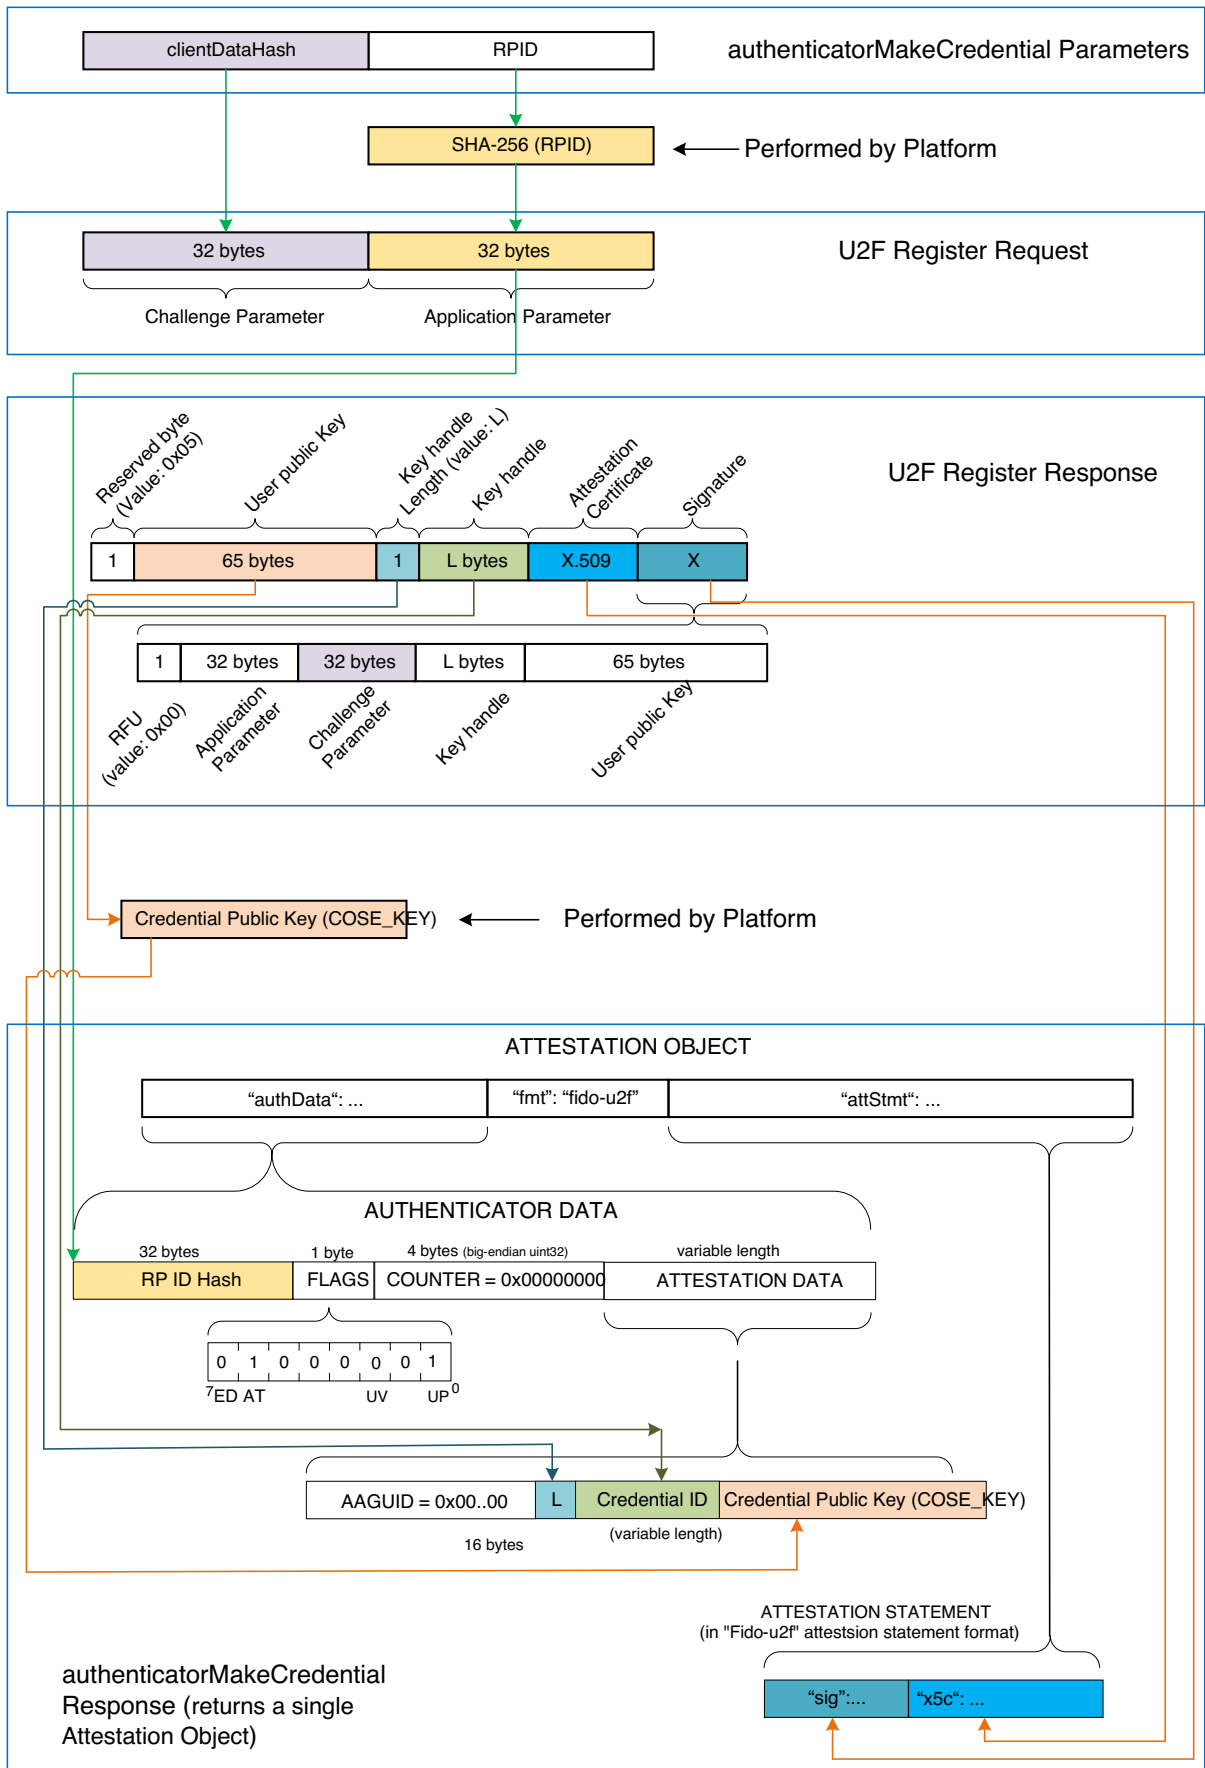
clientDataHash

RPID

authenticatorMakeCredential Parameters

SHA-256 (RPID)

Performed by Platform

32 bytes

32 bytes

U2F Register Request

Challenge Parameter

Application Parameter

Reserved byte (Value: 0x05)

User public Key

Key handle Length (value: L)

Key handle

Attestation Certificate

Signature

U2F Register Response

| 1 | 65 bytes | 1 | L bytes | X.509 | X |
|---|---|---|---|---|---|

| 1 | 32 bytes | 32 bytes | L bytes | 65 bytes |
|---|---|---|---|---|

RFU (value: 0x00)

Application Parameter

Challenge Parameter

Key handle

User public Key

Credential Public Key (COSE_KEY)

Performed by Platform

ATTESTATION OBJECT

| “authData“: ... | “fmt”: “fido-u2f” | “attStmt“: ... |
|---|---|---|

AUTHENTICATOR DATA

32 bytes

1 byte

4 bytes (big-endian uint32)

variable length

| RP ID Hash | FLAGS | COUNTER = 0x00000000 | ATTESTATION DATA |
|---|---|---|---|

| 0 | 1 | 0 | 0 | 0 | 0 | 0 | 1 |
|---|---|---|---|---|---|---|---|

7 ED AT

UV

UP 0

| AAGUID = 0x00..00 | L | Credential ID | Credential Public Key (COSE_KEY) |
|---|---|---|---|

(variable length)

16 bytes

ATTESTATION STATEMENT
(in "Fido-u2f" attestsion statement format)

authenticatorMakeCredential Response (returns a single Attestation Object)

| “sig”:... | “x5c“: ... |
|---|---|